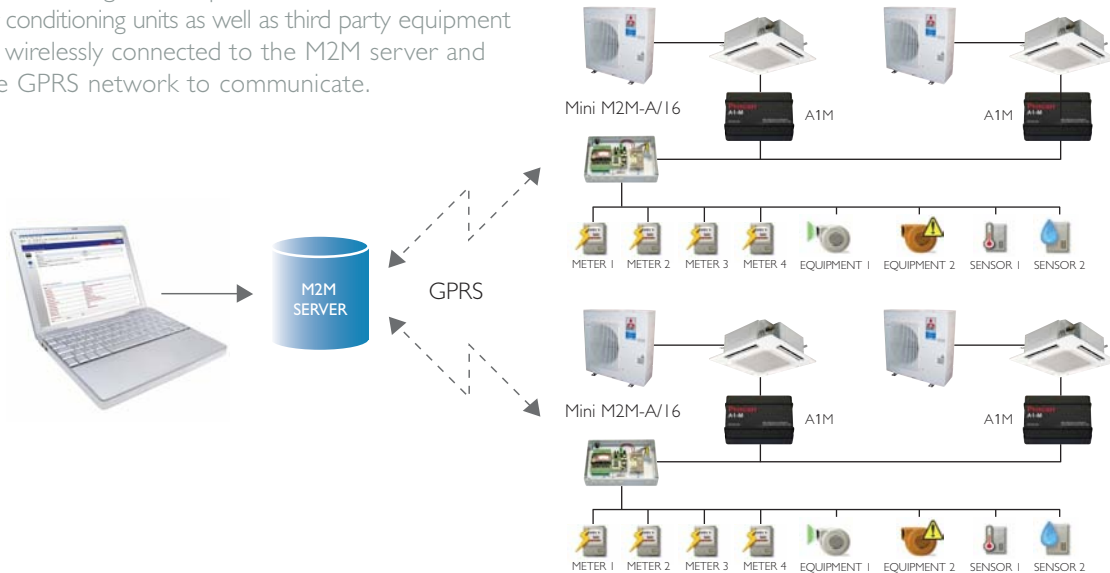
conditioning units as well as third party equipment wirelessly connected to the M2M server and e GPRS network to communicate.

Mini M2M-A/16

A1M

A1M

METER 1 METER 2 METER 3 METER 4 EQUIPMENT 1 EQUIPMENT 2 SENSOR 1 SENSOR 2

M2M SERVER

GPRS

Mini M2M-A/16

A1M

A1M

METER 1 METER 2 METER 3 METER 4 EQUIPMENT 1 EQUIPMENT 2 SENSOR 1 SENSOR 2